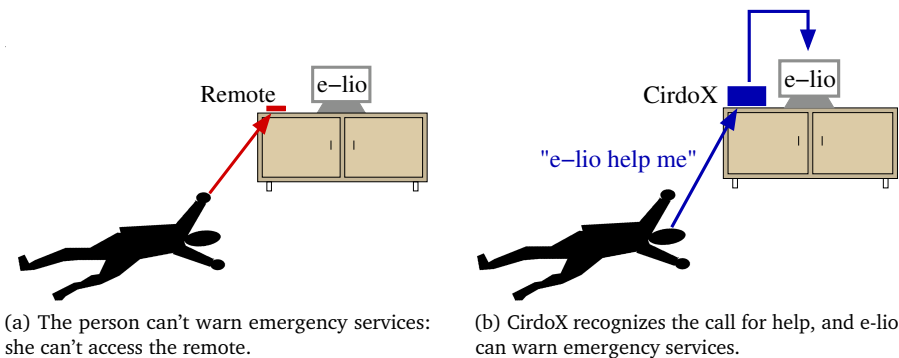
Remote

e−lio

(a) The person can't warn emergency services: she can't access the remote.

CirdoX

e−lio

"e−lio help me"

(b) CirdoX recognizes the call for help, and e-lio can warn emergency services.